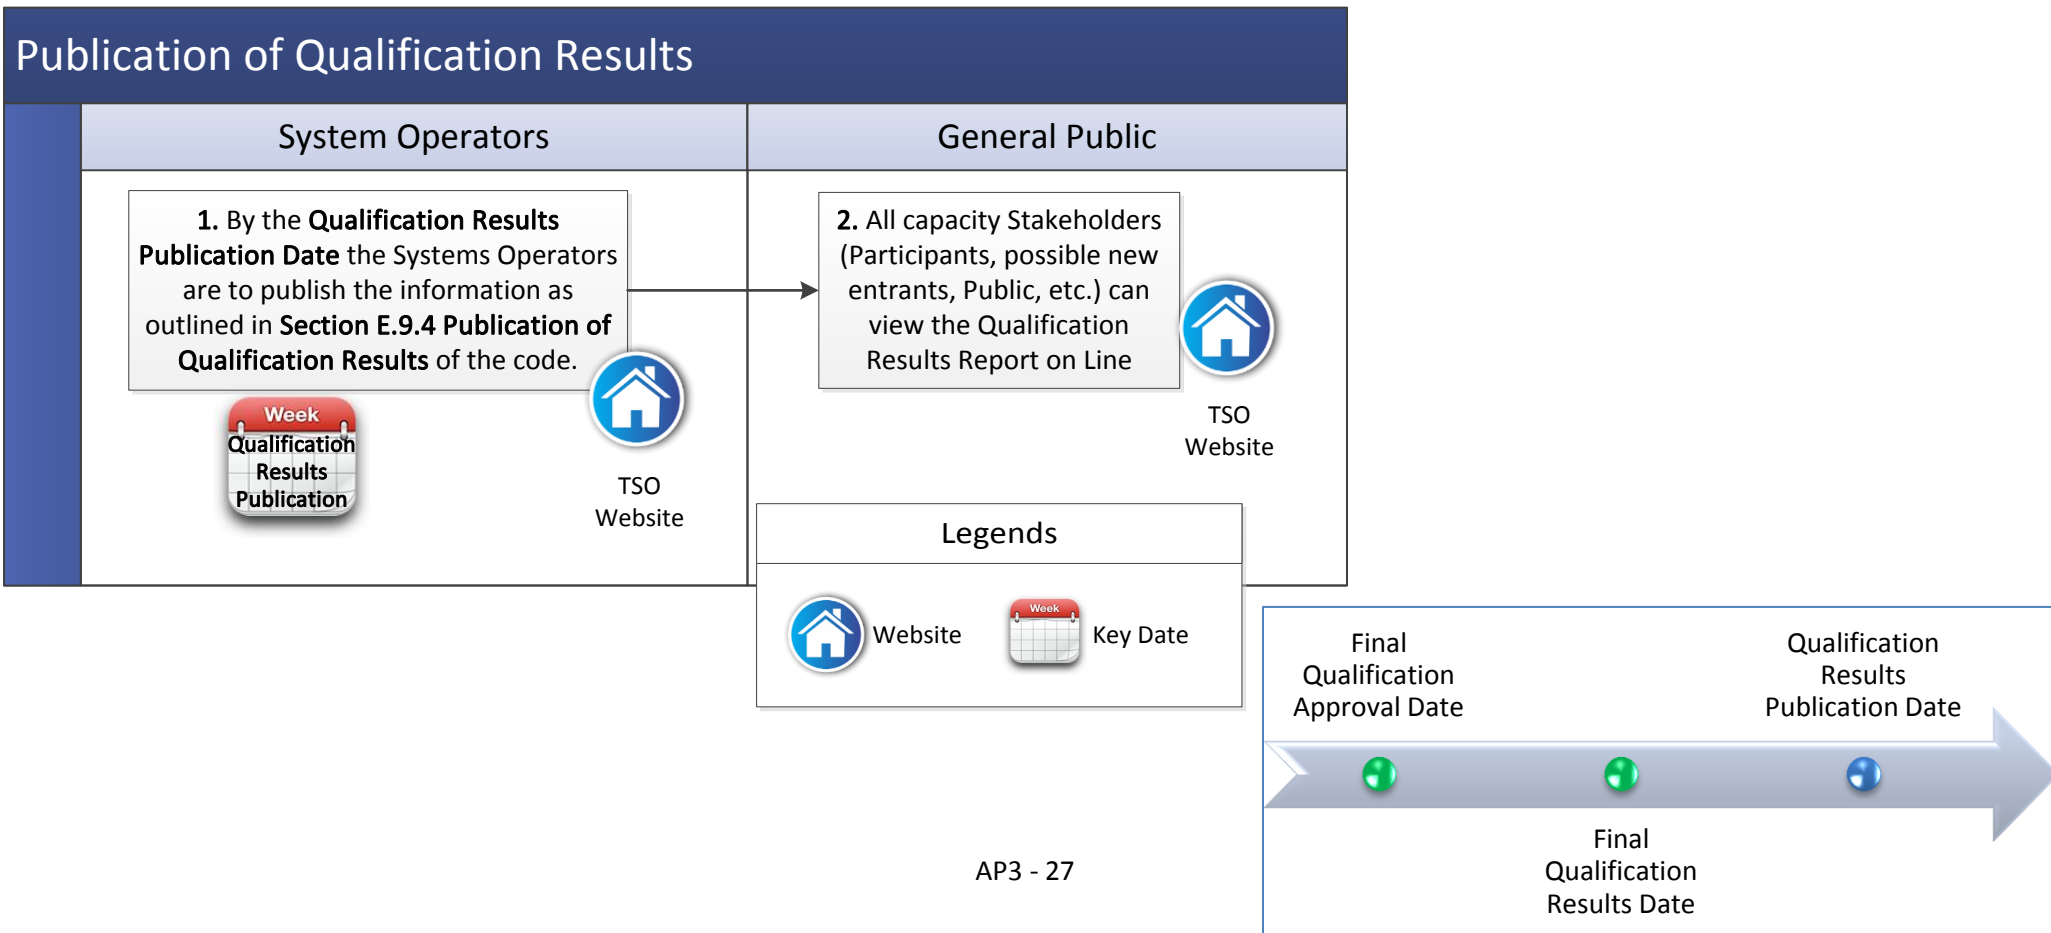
Publication of Qualification Results

System Operators

General Public

1. By the Qualification Results Publication Date the Systems Operators are to publish the information as outlined in Section E.9.4 Publication of Qualification Results of the code.

Week
Qualification Results Publication

TSO Website

2. All capacity Stakeholders (Participants, possible new entrants, Public, etc.) can view the Qualification Results Report on Line

TSO Website

Legends

Website

Week

Key Date

Final Qualification Approval Date

Qualification Results Publication Date

Final Qualification Results Date

AP3 - 27